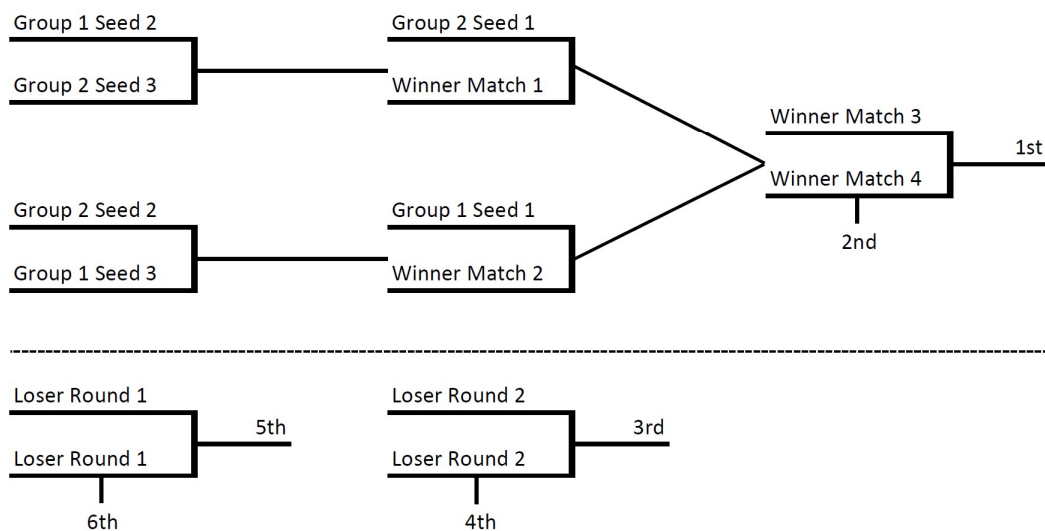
Group 1 Seed 2

Group 2 Seed 3

Group 2 Seed 1

Winner Match 1

Winner Match 3

Winner Match 4

1st

2nd

Group 2 Seed 2

Group 1 Seed 3

Group 1 Seed 1

Winner Match 2

Loser Round 1

Loser Round 1

5th

6th

Loser Round 2

Loser Round 2

3rd

4th